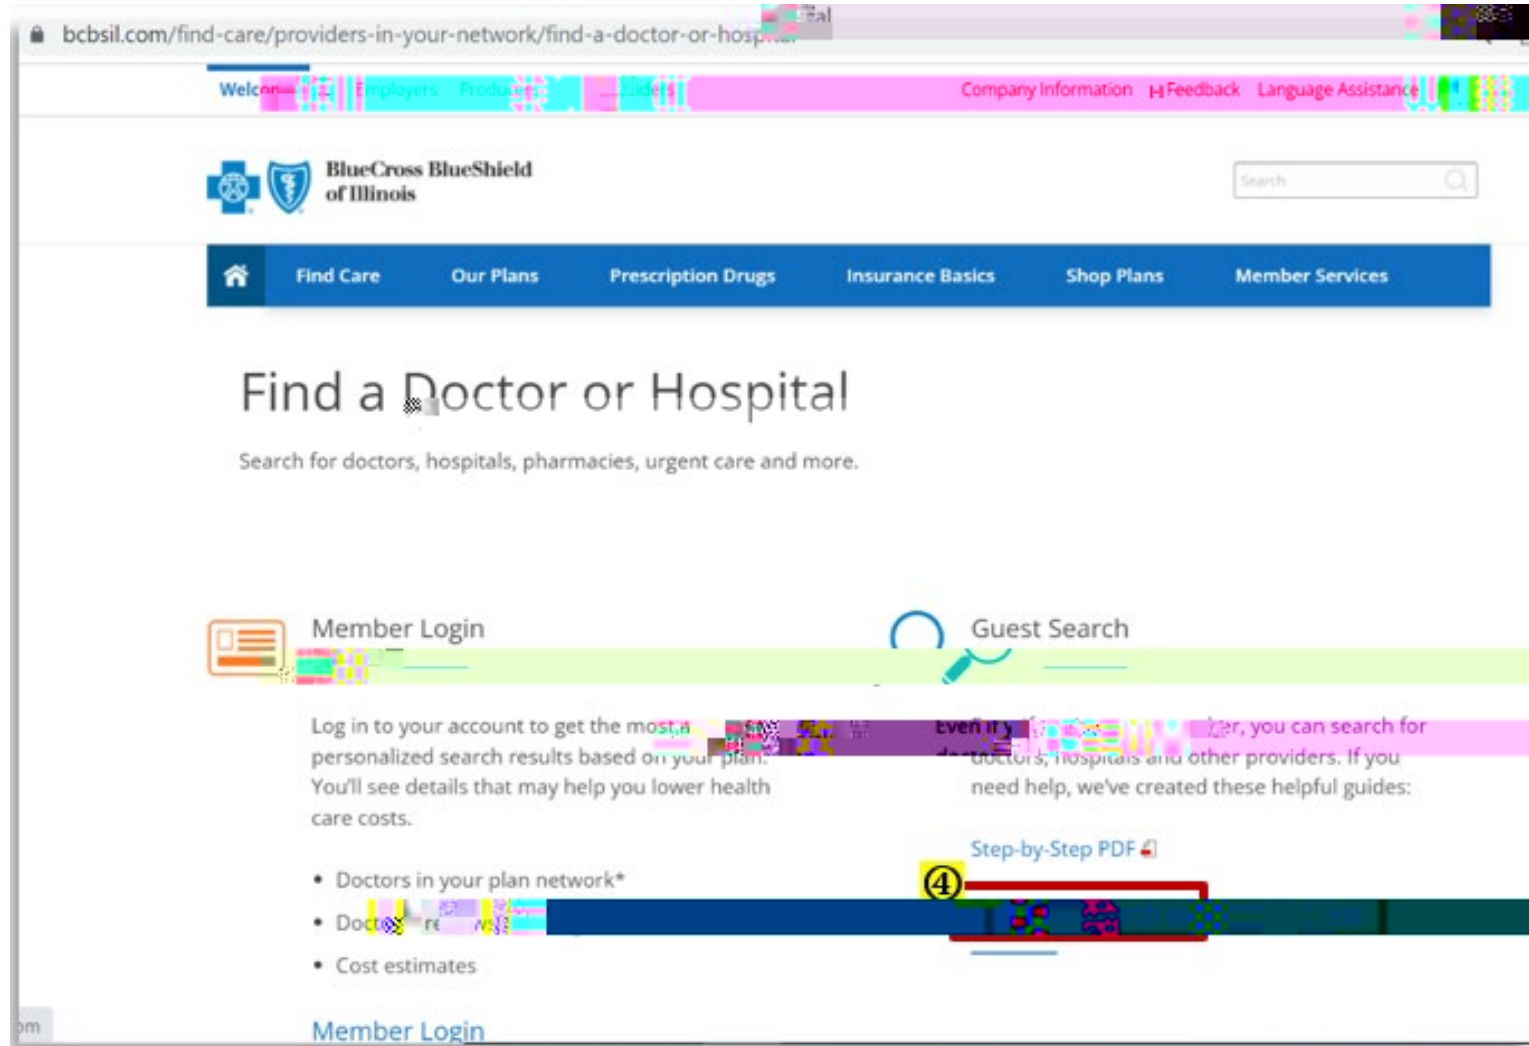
bcbsil.com/find-care/providers-in-your-network/find-a-doctor-or-hosp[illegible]

Welc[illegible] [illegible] Employers Produ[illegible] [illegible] Company Information Feedback Language Assistance

BlueCross BlueShield of Illinois

Search

Find Care Our Plans Prescription Drugs Insurance Basics Shop Plans Member Services

Find a Doctor or Hospital

Search for doctors, hospitals, pharmacies, urgent care and more.

Member Login

Log in to your account to get the most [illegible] personalized search results based on your plan. You'll see details that may help you lower health care costs.

• Doctors in your plan network*
• Doc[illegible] re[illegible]
• Cost estimates

Member Login

Guest Search

Even if y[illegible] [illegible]er, you can search for doctors, hospitals and other providers. If you need help, we've created these helpful guides:

Step-by-Step PDF

④

pm